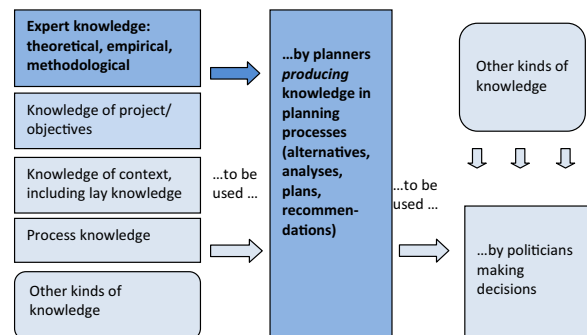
Expert knowledge: theoretical, empirical, methodological

Knowledge of project/ objectives

Knowledge of context, including lay knowledge

Process knowledge

Other kinds of knowledge

…to be used …

…by planners *producing* knowledge in planning processes (alternatives, analyses, plans, recommendations)

…to be used …

Other kinds of knowledge

…by politicians making decisions